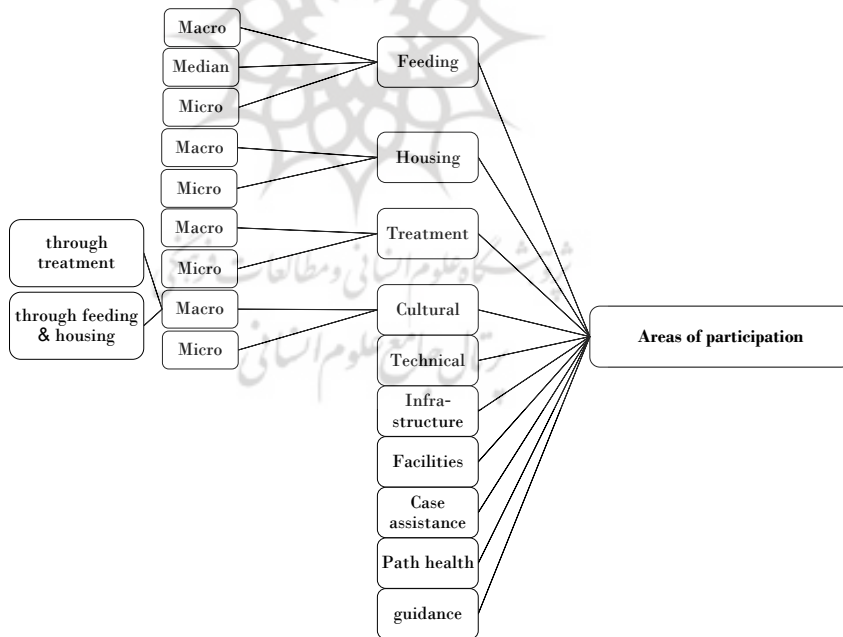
Macro

Median

Micro

Feeding

Macro

Micro

Housing

Macro

Micro

Treatment

through treatment

through feeding & housing

Macro

Micro

Cultural

Technical

Infrastructure

Facilities

Case assistance

Path health

guidance

Areas of participation